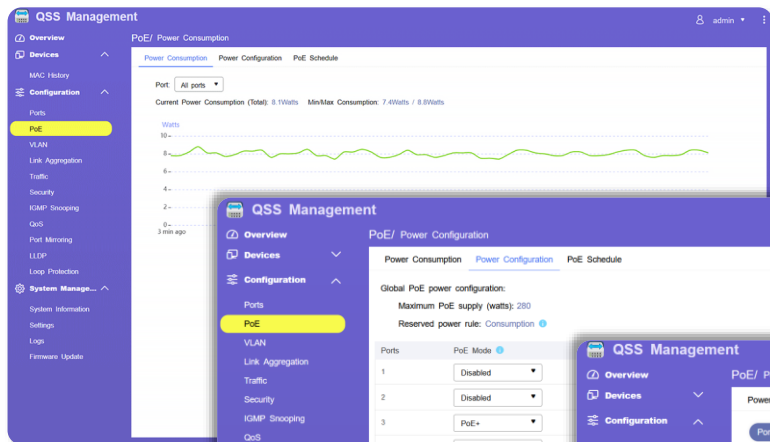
QSS Management
admin

Overview
Devices
MAC History
Configuration
Ports
PoE
VLAN
Link Aggregation
Traffic
Security
IGMP Snooping
QoS
Port Mirroring
LLDP
Loop Protection
System Manage...
System Information
Settings
Logs
Firmware Update

PoE/ Power Consumption

Power Consumption
Power Configuration
PoE Schedule

Port: All ports

Current Power Consumption (Total): 8.1Watts Min/Max Consumption: 7.4Watts / 8.8Watts

Watts
10
8
6
4
2
0
3 min ago

QSS Management

Overview
Devices
Configuration
Ports
PoE
VLAN
Link Aggregation
Traffic
Security
IGMP Snooping
QoS

PoE/ Power Configuration

Power Consumption
Power Configuration
PoE Schedule

Global PoE power configuration:
Maximum PoE supply (watts): 280
Reserved power rule: Consumption

| Ports | PoE Mode |
|---|---|
| 1 | Disabled |
| 2 | Disabled |
| 3 | PoE+ |

QSS Management

Overview
Devices
Configuration

PoE/
Powe
Por